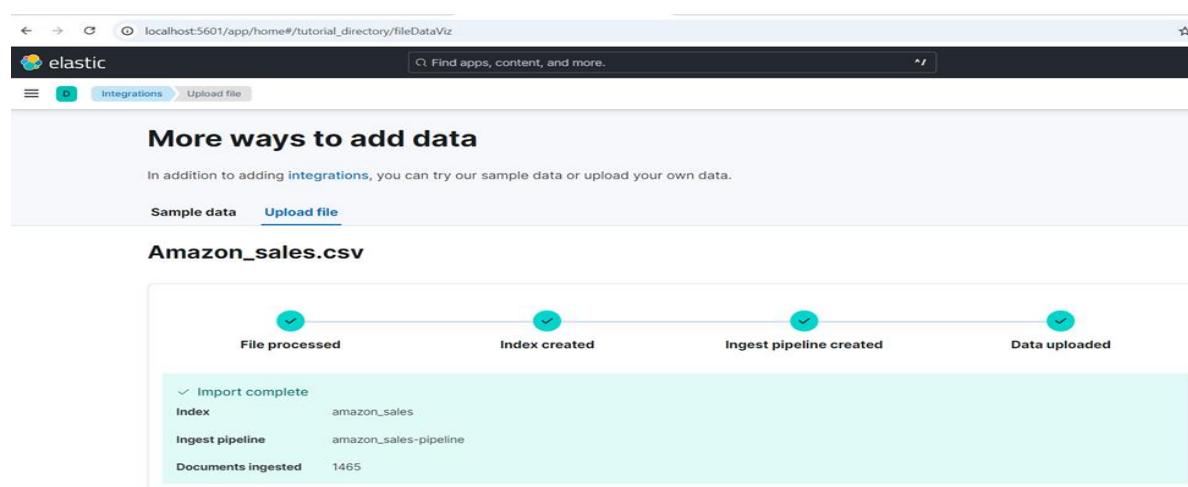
localhost:5601/app/home#/tutorial_directory/fileDataViz

elastic

Find apps, content, and more.

D Integrations Upload file

More ways to add data

In addition to adding integrations, you can try our sample data or upload your own data.

Sample data Upload file

Amazon_sales.csv

File processed

Index created

Ingest pipeline created

Data uploaded

Import complete

| Index | amazon_sales |
|---|---|
| Ingest pipeline | amazon_sales-pipeline |
| Documents ingested | 1465 |